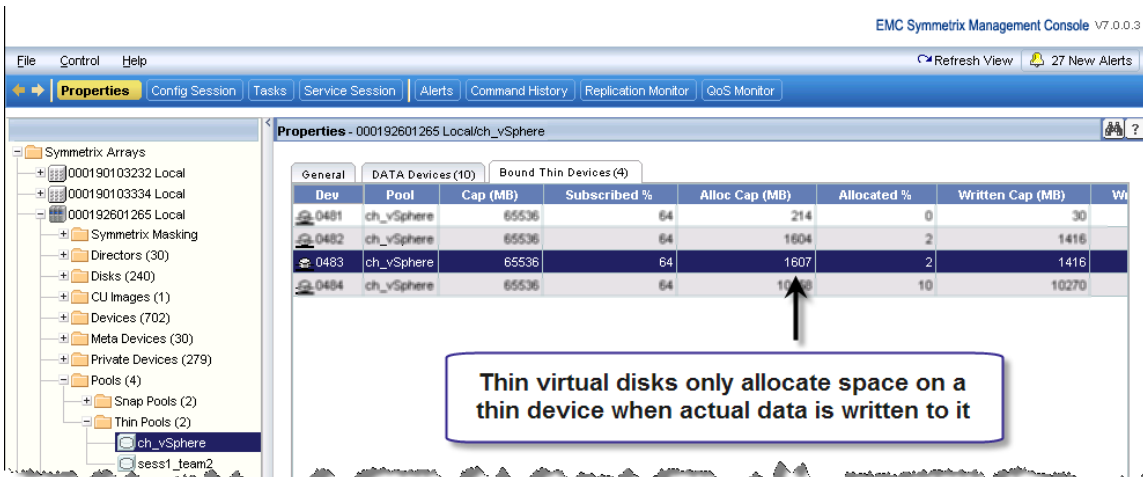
EMC Symmetrix Management Console V7.0.0.3

File Control Help

Refresh View 27 New Alerts

Properties Config Session Tasks Service Session Alerts Command History Replication Monitor QoS Monitor

Symmetrix Arrays
000190103232 Local
000190103334 Local
000192601265 Local
Symmetrix Masking
Directors (30)
Disks (240)
CU Images (1)
Devices (702)
Meta Devices (30)
Private Devices (279)
Pools (4)
Snap Pools (2)
Thin Pools (2)
ch_vSphere
sess1_team2

Properties - 000192601265 Local/ch_vSphere

General DATA Devices (10) Bound Thin Devices (4)

| Dev | Pool | Cap (MB) | Subscribed % | Alloc Cap (MB) | Allocated % | Written Cap (MB) | W |
|---|---|---|---|---|---|---|---|
| 0481 | ch_vSphere | 65536 | 64 | 214 | 0 | 30 | |
| 0482 | ch_vSphere | 65536 | 64 | 1604 | 2 | 1416 | |
| 0483 | ch_vSphere | 65536 | 64 | 1607 | 2 | 1416 | |
| 0484 | ch_vSphere | 65536 | 64 | 10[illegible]8 | 10 | 10270 | |

Thin virtual disks only allocate space on a thin device when actual data is written to it